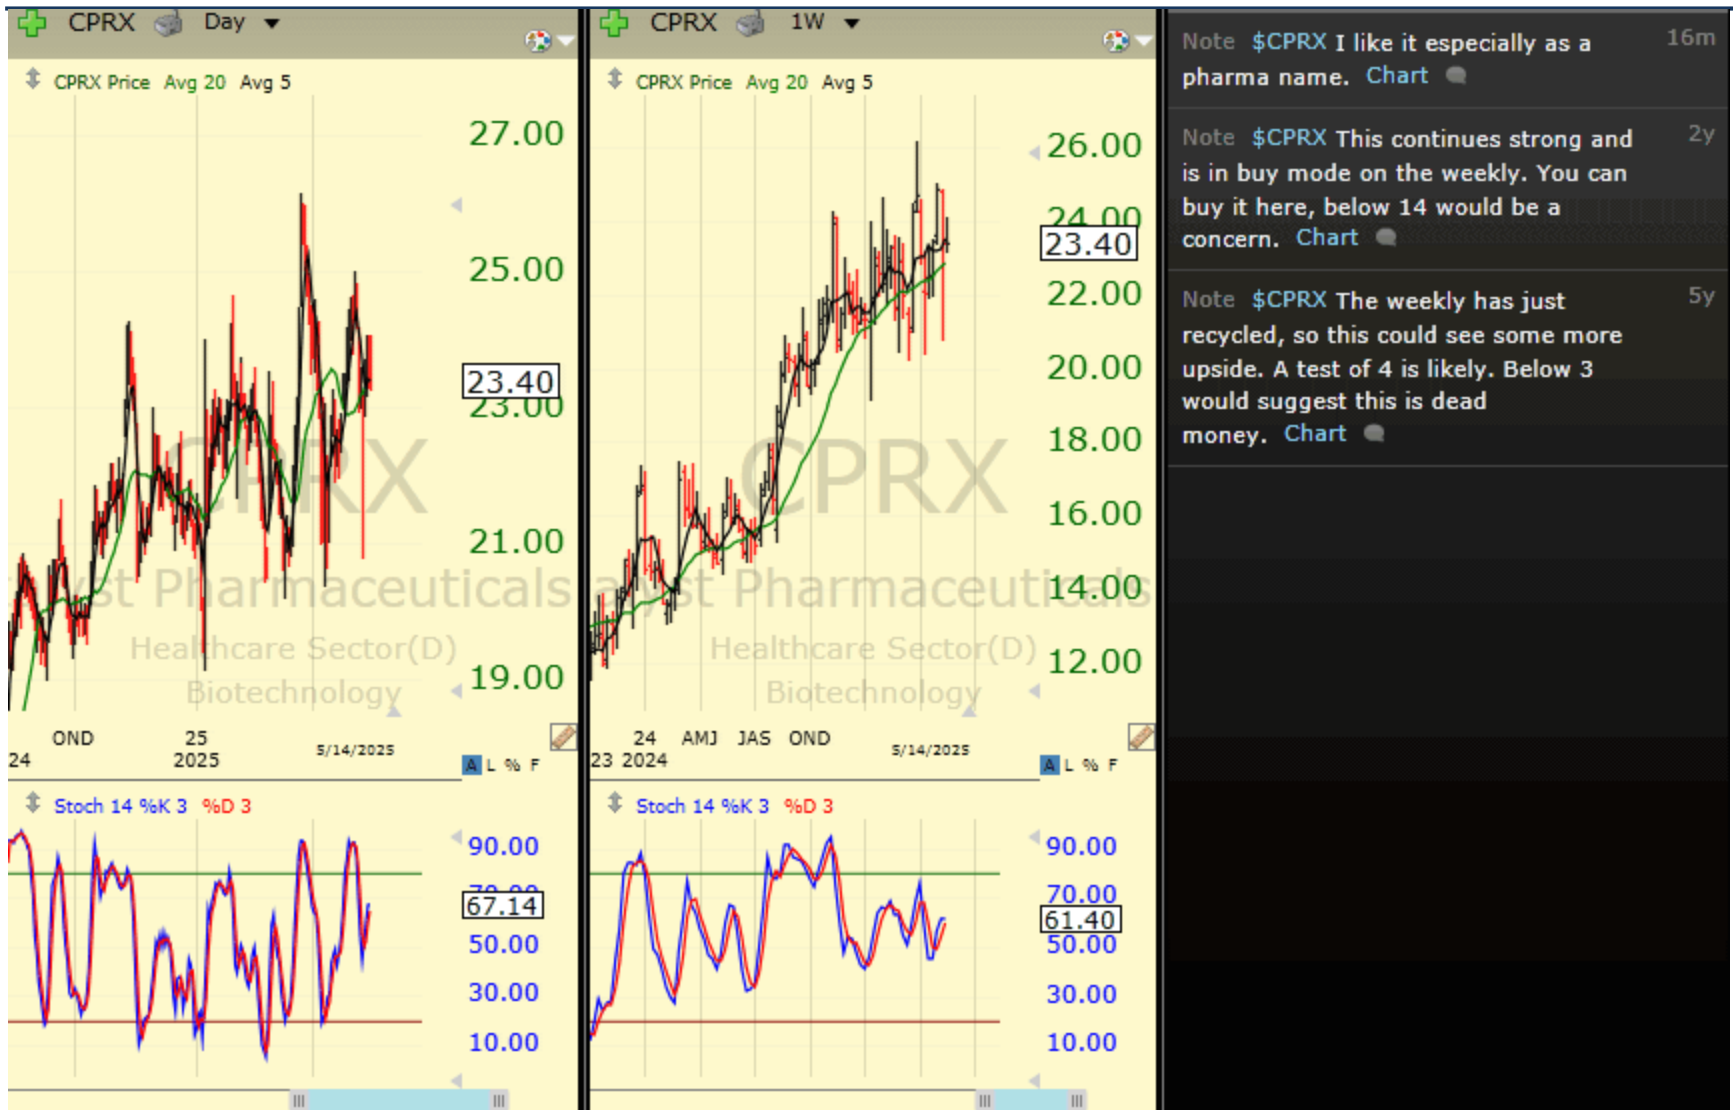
CPRX Day

CPRX Price Avg 20 Avg 5

27.00

25.00

23.40

23.00

21.00

19.00

CPRX

Catalyst Pharmaceuticals

Healthcare Sector(D)

Biotechnology

24 OND 25 2025 5/14/2025

A L % F

Stoch 14 %K 3 %D 3

90.00

70.00

67.14

50.00

30.00

10.00

CPRX 1W

CPRX Price Avg 20 Avg 5

26.00

24.00

23.40

22.00

20.00

18.00

16.00

14.00

12.00

CPRX

Catalyst Pharmaceuticals

Healthcare Sector(D)

Biotechnology

23 24 2024 AMJ JAS OND 5/14/2025

A L % F

Stoch 14 %K 3 %D 3

90.00

70.00

61.40

50.00

30.00

10.00

Note $CPRX I like it especially as a pharma name. Chart 16m

Note $CPRX This continues strong and is in buy mode on the weekly. You can buy it here, below 14 would be a concern. Chart 2y

Note $CPRX The weekly has just recycled, so this could see some more upside. A test of 4 is likely. Below 3 would suggest this is dead money. Chart 5y